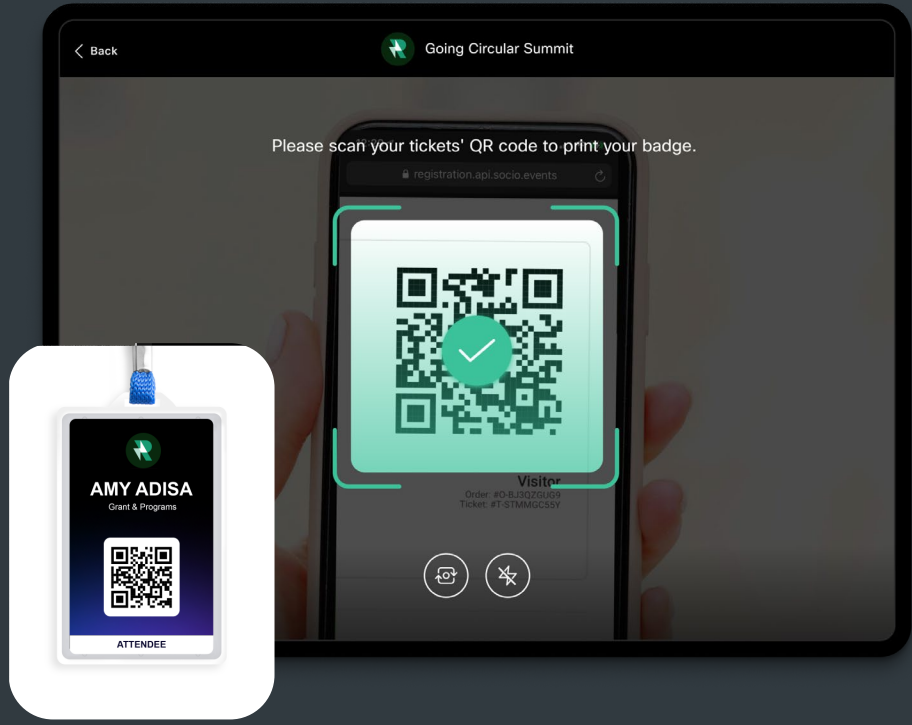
< Back

Going Circular Summit

Please scan your tickets' QR code to print your badge.

registration.api.socio.events

Visitor
Order: #O-BJ3QZGUG9
Ticket: #T-STMMGC55Y

AMY ADISA
Grant & Programs

ATTENDEE